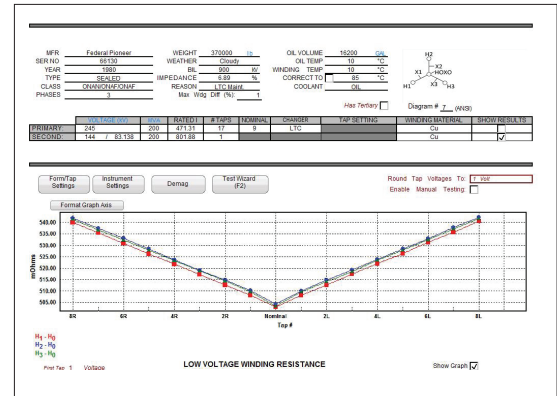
| MFR | Federal Pioneer | WEIGHT | 370000 | lb | OIL VOLUME | 16200 | Gal |
|---|---|---|---|---|---|---|---|
| SER NO | 66130 | WEATHER | Cloudy | | OIL TEMP | 10 | °C |
| YEAR | 1980 | BIL | 900 | W | WINDING TEMP | 10 | °C |
| TYPE | SEALED | IMPEDANCE | 6.89 | % | CORRECT TO | 85 | °C |
| CLASS | ONAN/ONAF/ONAF | REASON | LTC Maint. | | COOLANT | OIL | |
| PHASES | 3 | Max Wdg Diff (%): | 1 | | | | |

H2 X1 X2 HOXO H1 X3 H3

Has Tertiary

Diagram # 7 (ANSI)

| | VOLTAGE KV | MVA | RATED I | # TAPS | NOMINAL | CHANGER | TAP SETTING | WINDING MATERIAL | SHOW RESULTS |
|---|---|---|---|---|---|---|---|---|---|
| PRIMARY: | 245 | 200 | 471.31 | 17 | 9 | LTC | | Cu | |
| SECOND: | 144 / 83.138 | 200 | 801.88 | 1 | | | | Cu | ✓ |

Form/Tap Settings
Instrument Settings
Demag
Test Wizard (F2)

Round Tap Voltages To: 1 Volt
Enable Manual Testing:

Format Graph Axis

mOhms

540.00
535.00
530.00
525.00
520.00
515.00
510.00
505.00

8R 6R 4R 2R Nominal 2L 4L 6L 8L

Tap #

$H_1 - H_0$
$H_2 - H_0$
$H_3 - H_0$

First Tap 1 Voltage

LOW VOLTAGE WINDING RESISTANCE

Show Graph ✓